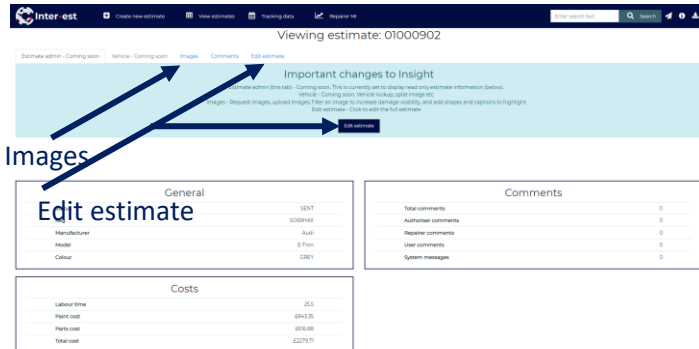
Inter-est
Create new estimate
View estimates
Tracking data
Repairer MI
Enter search text
Search

Viewing estimate: 01000902

Estimate admin - Coming soon
Vehicle - Coming soon
Images
Comments
Edit estimate

Important changes to Insight

Estimate admin (this tab) - Coming soon. This is currently set to display read only estimate information (below).
Vehicle - Coming soon. Vehicle lookup, splat image etc.
Images - Request images, upload images, filter an image to increase damage visibility, and add shapes and captions to highlight
Edit estimate - Click to edit the full estimate.

Edit estimate

Images

Edit estimate

General

| | |
|---|---|
| | SENT |
| | SO69HAX |
| Manufacturer | Audi |
| Model | E-Tron |
| Colour | GREY |

Comments

| | |
|---|---|
| Total comments | 0 |
| Authoriser comments | 0 |
| Repairer comments | 0 |
| User comments | 0 |
| System messages | 0 |

Costs

| | |
|---|---|
| Labour time | 25.5 |
| Paint cost | £643.35 |
| Parts cost | £616.88 |
| Total cost | £2279.71 |